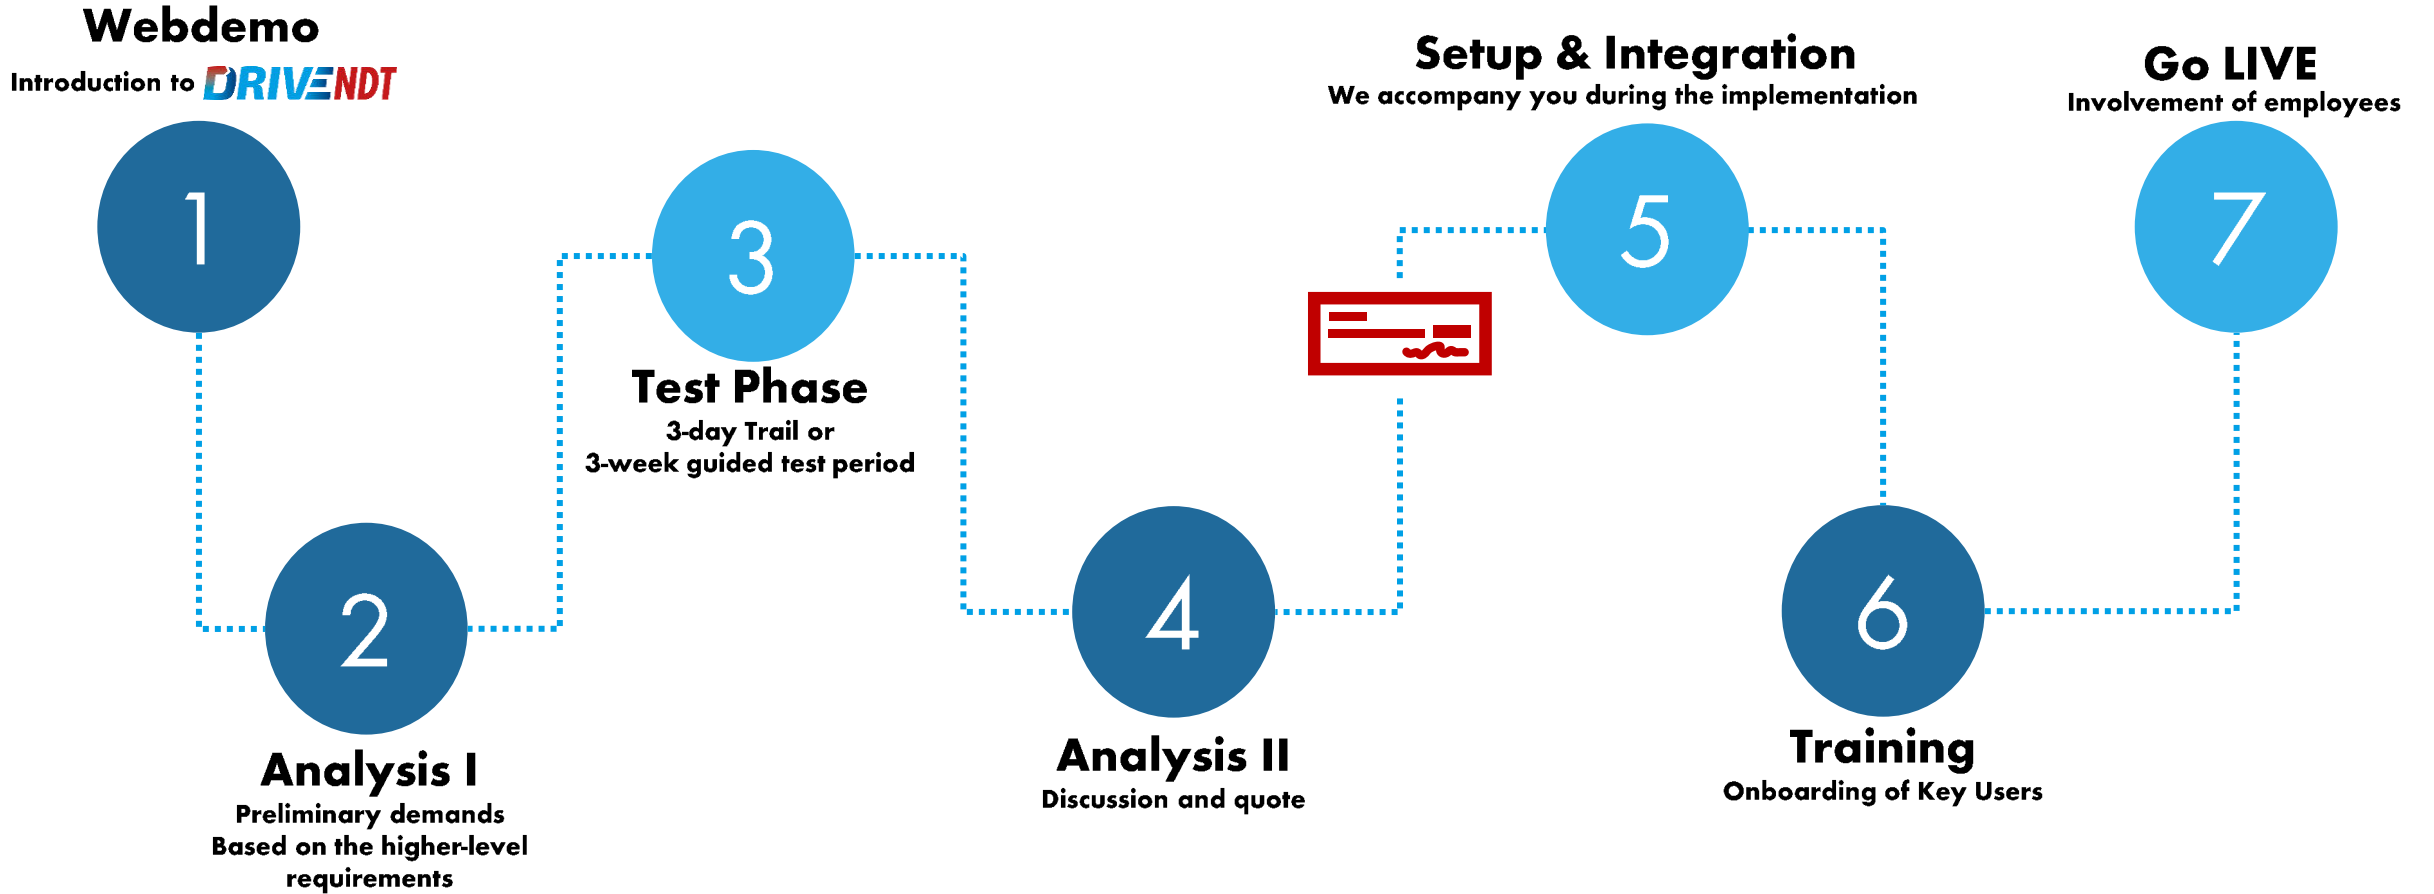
Webdemo
Introduction to DRIVENDT

1

2

Analysis I
Preliminary demands
Based on the higher-level requirements

3

Test Phase
3-day Trail or
3-week guided test period

4

Analysis II
Discussion and quote

Setup & Integration
We accompany you during the implementation

5

6

Training
Onboarding of Key Users

Go LIVE
Involvement of employees

7